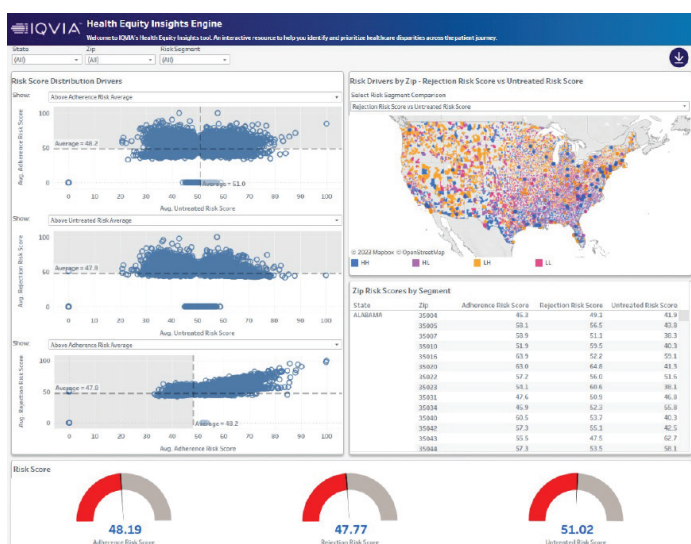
IQVIA Health Equity Insights Engine

Welcome to IQVIA's Health Equity Insights tool. An interactive resource to help you identify and prioritize healthcare disparities across the patient journey.

State (All) Zip (All) Risk Segment (All)

Risk Score Distribution Drivers

Show: Above Adherence Risk Average

Avg. Adherence Risk Score

100 50 0

Average = 48.2

Average = 51.0

0 10 20 30 40 50 60 70 80 90 100

Avg. Untreated Risk Score

Show: Above Untreated Risk Average

Avg. Rejection Risk Score

100 50 0

Average = 47.8

0 10 20 30 40 50 60 70 80 90 100

Avg. Untreated Risk Score

Show: Above Adherence Risk Average

Avg. Rejection Risk Score

100 50 0

Average = 47.8

Average = 48.2

0 10 20 30 40 50 60 70 80 90 100

Avg. Adherence Risk Score

Risk Drivers by Zip - Rejection Risk Score vs Untreated Risk Score

Select Risk Segment Comparison

Rejection Risk Score vs Untreated Risk Score

© 2023 Mapbox © OpenStreetMap

HH HL LH LL

Zip Risk Scores by Segment

| State | Zip | Adherence Risk Score | Rejection Risk Score | Untreated Risk Score |
|---|---|---|---|---|
| ALABAMA | 35004 | 45.3 | 49.1 | 41.9 |
| | 35005 | 58.1 | 56.5 | 43.8 |
| | 35007 | 58.9 | 51.1 | 38.3 |
| | 35010 | 51.9 | 59.5 | 40.3 |
| | 35016 | 63.9 | 52.2 | 55.1 |
| | 35020 | 63.6 | 64.8 | 41.3 |
| | 35022 | 57.2 | 56.0 | 53.6 |
| | 35023 | 54.1 | 60.6 | 38.1 |
| | 35031 | 47.6 | 50.9 | 46.8 |
| | 35034 | 45.9 | 52.3 | 55.8 |
| | 35040 | 59.5 | 53.7 | 40.3 |
| | 35042 | 57.3 | 55.3 | 42.5 |
| | 35043 | 55.5 | 47.5 | 62.7 |
| | 35044 | 57.3 | 53.5 | 58.1 |

Risk Score

48.19
Adherence Risk Score

47.77
Rejection Risk Score

51.02
Untreated Risk Score